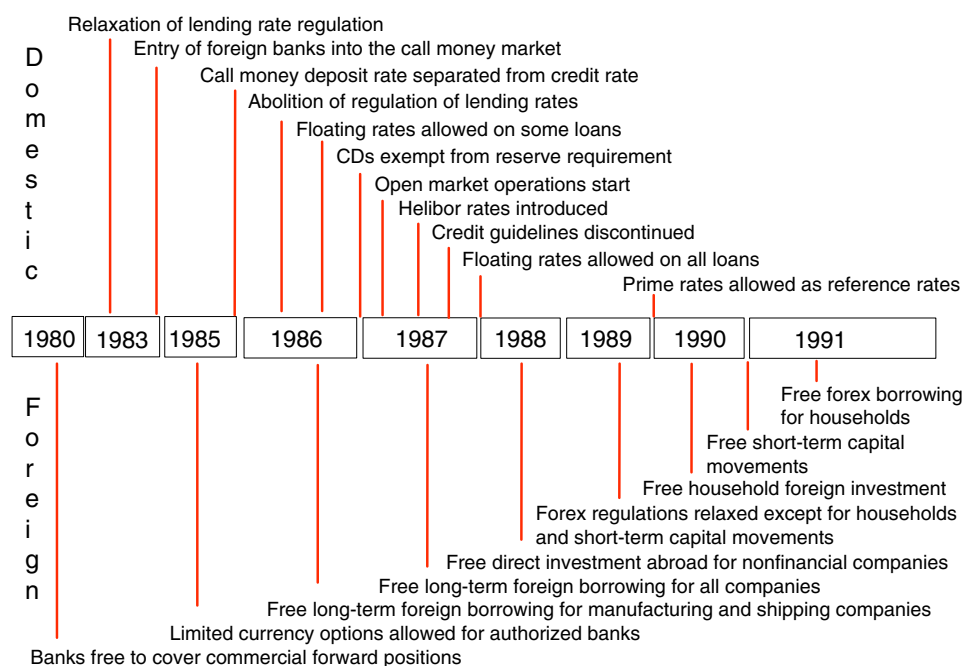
Domestic

Relaxation of lending rate regulation

Entry of foreign banks into the call money market

Call money deposit rate separated from credit rate

Abolition of regulation of lending rates

Floating rates allowed on some loans

CDs exempt from reserve requirement

Open market operations start

Helibor rates introduced

Credit guidelines discontinued

Floating rates allowed on all loans

Prime rates allowed as reference rates

1980 1983 1985 1986 1987 1988 1989 1990 1991

Foreign

Free forex borrowing for households

Free short-term capital movements

Free household foreign investment

Forex regulations relaxed except for households and short-term capital movements

Free direct investment abroad for nonfinancial companies

Free long-term foreign borrowing for all companies

Free long-term foreign borrowing for manufacturing and shipping companies

Limited currency options allowed for authorized banks

Banks free to cover commercial forward positions